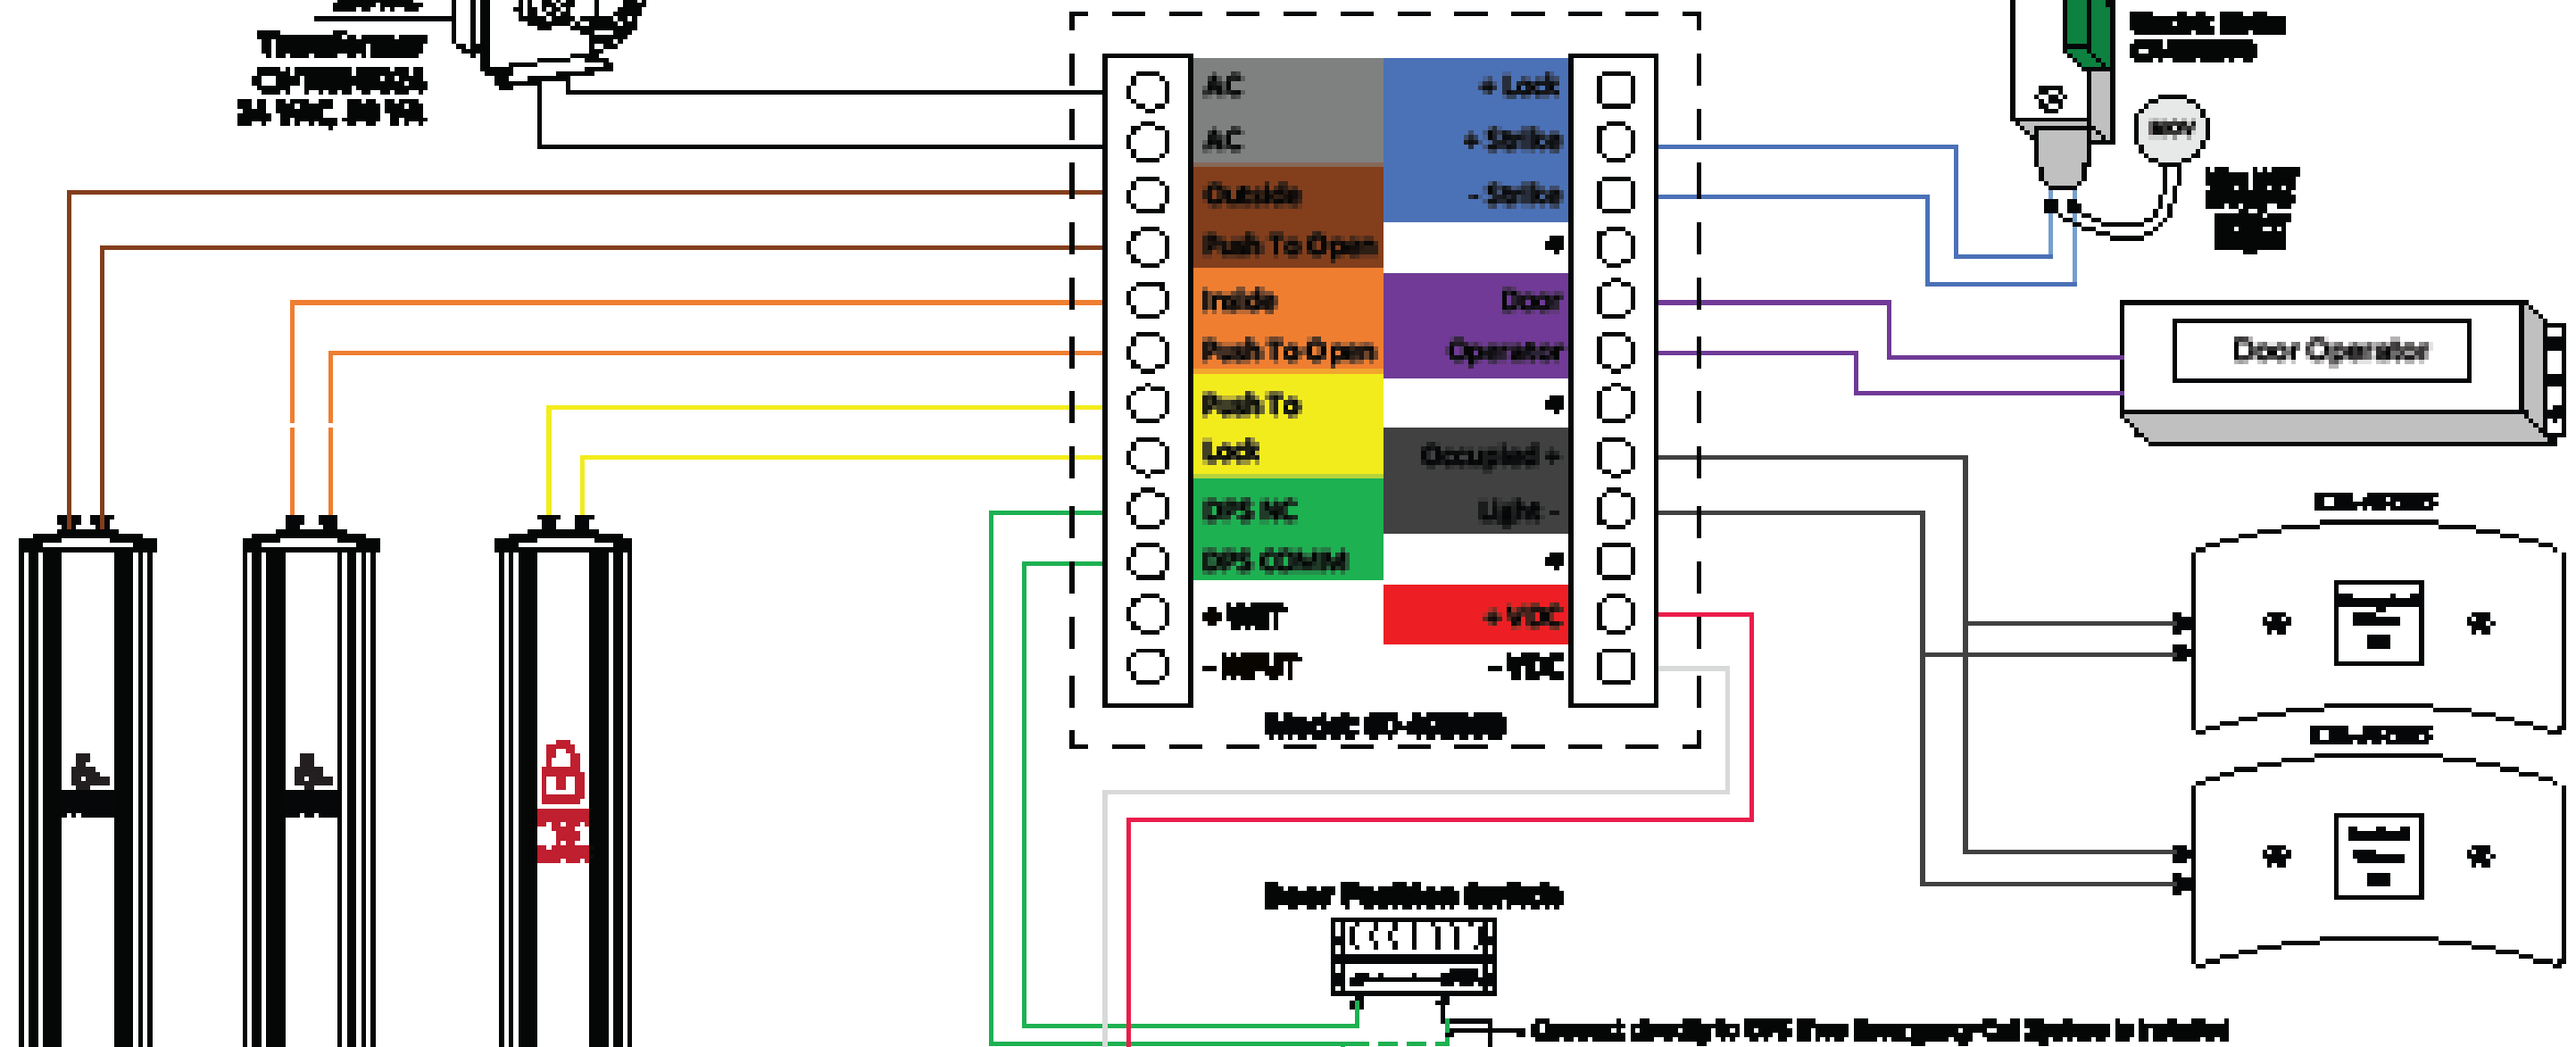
Transformer
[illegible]
24 VAC, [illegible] VA

AC
AC
Outside
Push To Open
Inside
Push To Open
Push To
Lock
DPS NC
DPS COMM
+ INPUT
- INPUT

+ Lock
+ Strike
- Strike
⏚
Door
Operator
⏚
Occupied +
Light -
⏚
+ VDC
- VDC

Model: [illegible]

Electric Strike
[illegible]

MOV

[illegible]

Door Operator

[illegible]

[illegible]

Door Position Switch

Connect directly to DPS if no Emergency Call System is installed